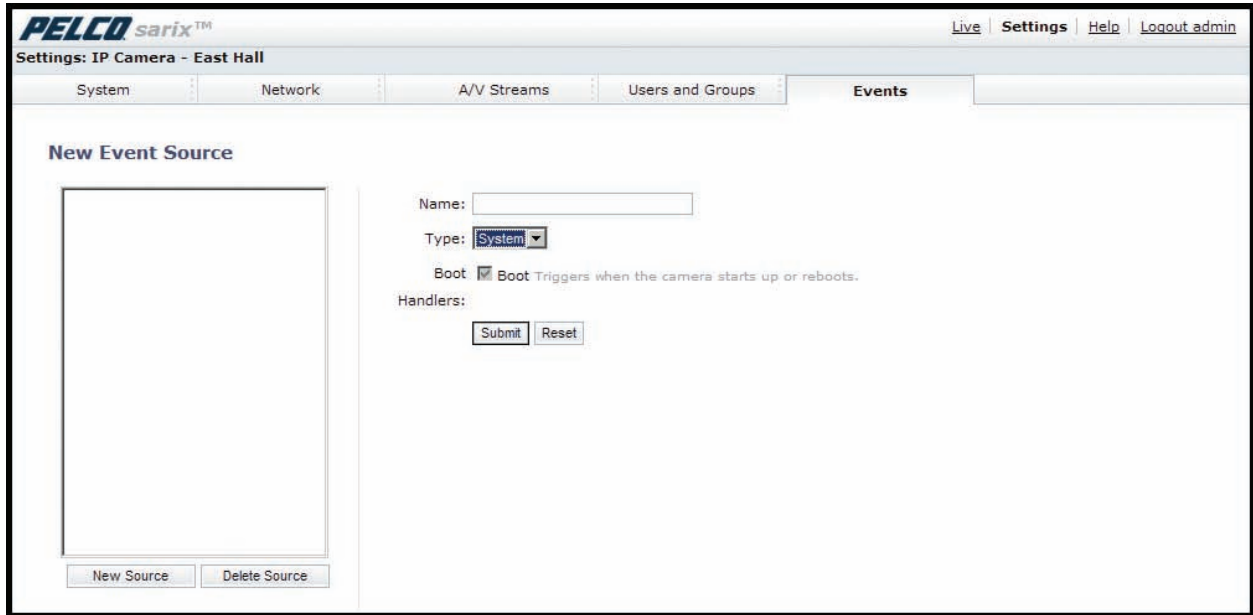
PELCO sarix™

Live | Settings | Help | Logout admin

Settings: IP Camera - East Hall

System | Network | A/V Streams | Users and Groups | Events

New Event Source

Name:

Type: System

Boot Boot Triggers when the camera starts up or reboots.

Handlers:

Submit Reset

New Source Delete Source